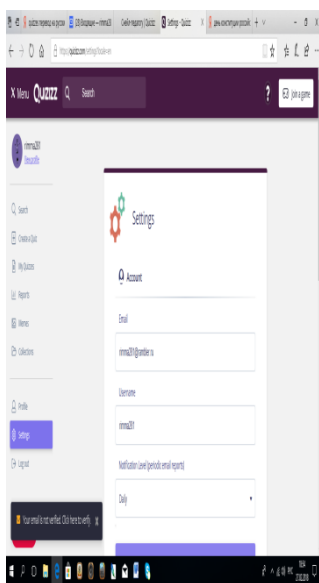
quizizz перевод на русски | 10 Входящие — rimma20 | Скайп-перевод Quizizz | Settings - Quizizz | день конституции россий

https://quizizz.com/settings?locale=en

Menu Quizizz Search

Join a game

rimma201
Upgrade

Search
Create a Quiz
My Quizzes
Reports
Memes
Collections

Profile
Settings
Logout

Settings

Account

Email
rimma201@rambler.ru

Username
rimma201

Notification Level (periodic email reports)
Daily

Your email is not verified. Click here to verify

ENG 12.12.2018